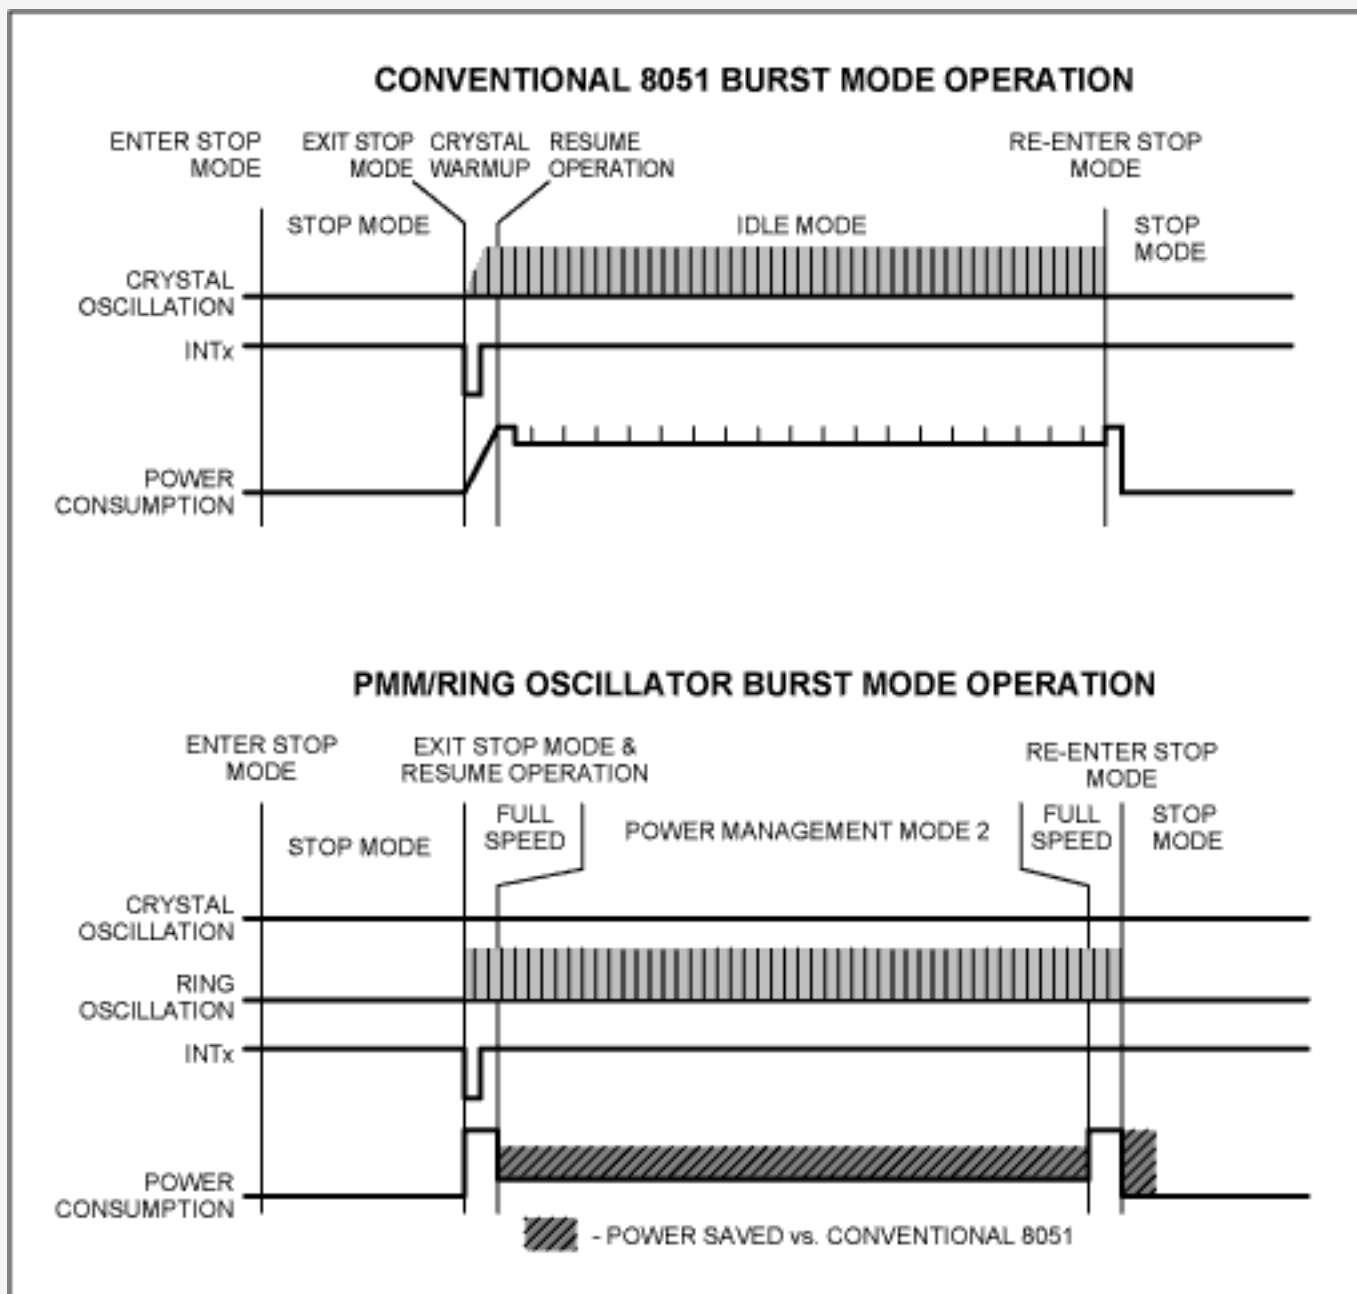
CONVENTIONAL 8051 BURST MODE OPERATION

ENTER STOP MODE

EXIT STOP MODE

CRYSTAL WARMUP

RESUME OPERATION

RE-ENTER STOP MODE

STOP MODE

IDLE MODE

STOP MODE

CRYSTAL OSCILLATION

INTx

POWER CONSUMPTION

PMM/RING OSCILLATOR BURST MODE OPERATION

ENTER STOP MODE

EXIT STOP MODE & RESUME OPERATION

RE-ENTER STOP MODE

STOP MODE

FULL SPEED

POWER MANAGEMENT MODE 2

FULL SPEED

STOP MODE

CRYSTAL OSCILLATION

RING OSCILLATION

INTx

POWER CONSUMPTION

- POWER SAVED vs. CONVENTIONAL 8051